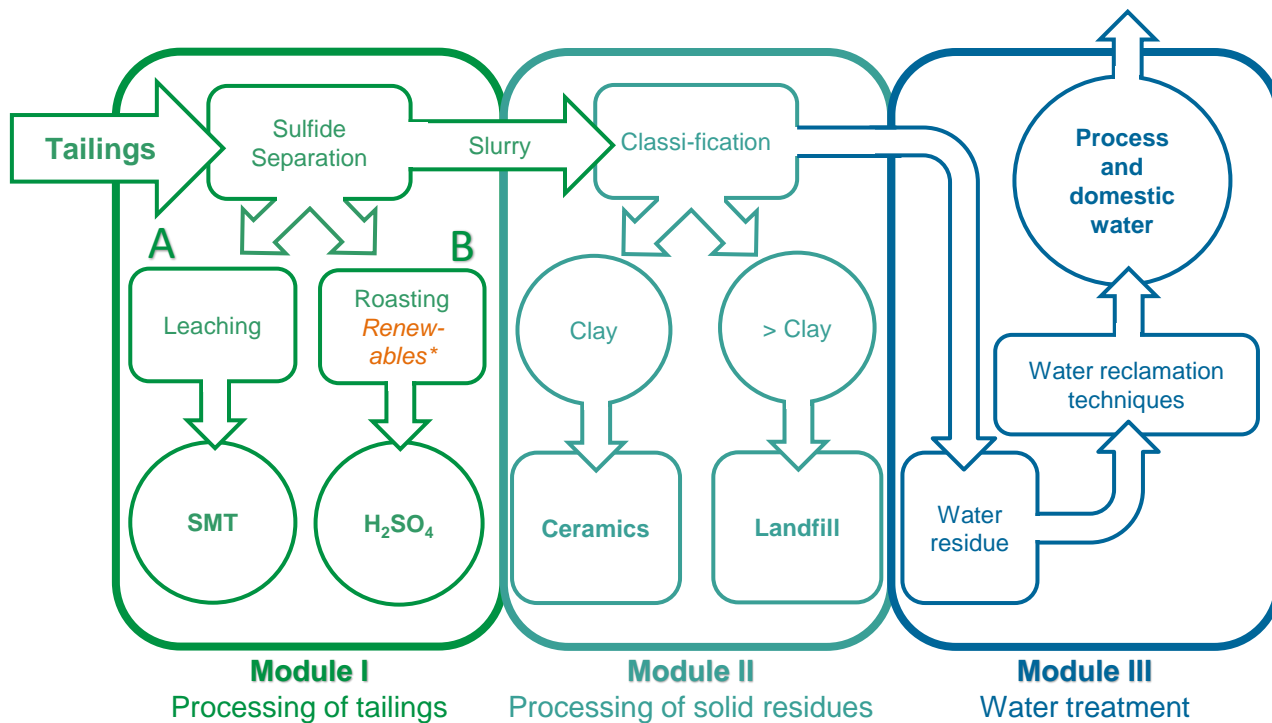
Tailings

Sulfide Separation

Slurry

Classi-fication

Process and domestic water

A

B

Leaching

Roasting
*Renewables**

Clay

> Clay

Water reclamation techniques

SMT

$H_2SO_4$

Ceramics

Landfill

Water residue

**Module I**
Processing of tailings

**Module II**
Processing of solid residues

**Module III**
Water treatment